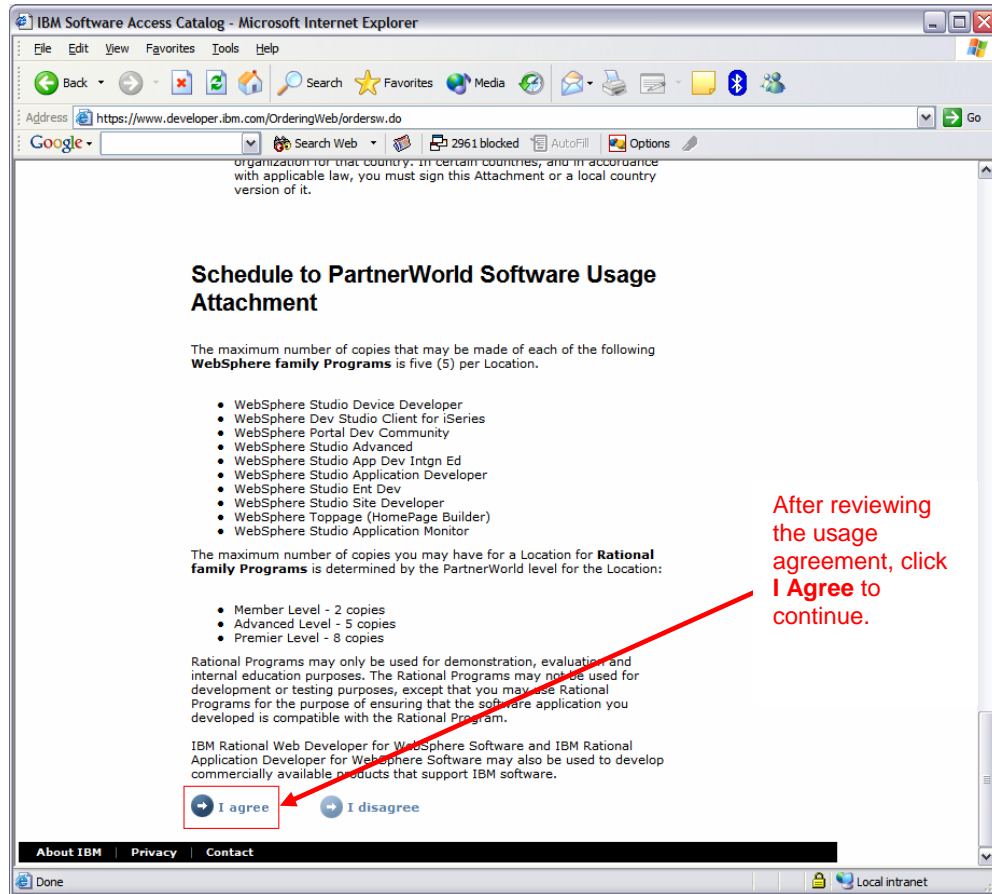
IBM Software Access Catalog - Microsoft Internet Explorer

File Edit View Favorites Tools Help

Back Search Favorites Media

Address https://www.developer.ibm.com/OrderingWeb/ordersw.do Go

Google Search Web 2961 blocked AutoFill Options

organization for that country. In certain countries, and in accordance with applicable law, you must sign this Attachment or a local country version of it.

Schedule to PartnerWorld Software Usage Attachment

The maximum number of copies that may be made of each of the following **WebSphere family Programs** is five (5) per Location.

- WebSphere Studio Device Developer
- WebSphere Dev Studio Client for iSeries
- WebSphere Portal Dev Community
- WebSphere Studio Advanced
- WebSphere Studio App Dev Intgn Ed
- WebSphere Studio Application Developer
- WebSphere Studio Ent Dev
- WebSphere Studio Site Developer
- WebSphere Toppage (HomePage Builder)
- WebSphere Studio Application Monitor

The maximum number of copies you may have for a Location for **Rational family Programs** is determined by the PartnerWorld level for the Location:

- Member Level - 2 copies
- Advanced Level - 5 copies
- Premier Level - 8 copies

Rational Programs may only be used for demonstration, evaluation and internal education purposes. The Rational Programs may not be used for development or testing purposes, except that you may use Rational Programs for the purpose of ensuring that the software application you developed is compatible with the Rational Program.

IBM Rational Web Developer for WebSphere Software and IBM Rational Application Developer for WebSphere Software may also be used to develop commercially available products that support IBM software.

I agree I disagree

After reviewing the usage agreement, click **I Agree** to continue.

About IBM | Privacy | Contact

Done Local intranet